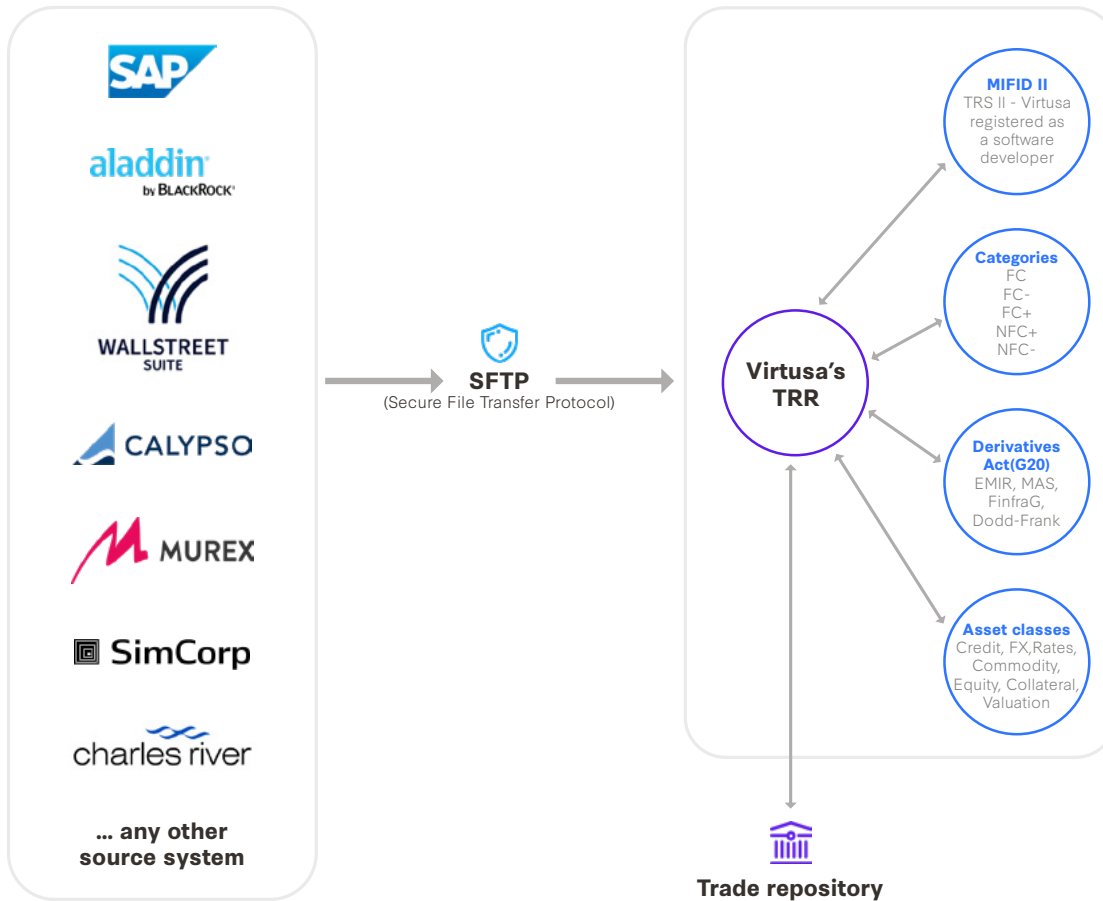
SAP

aladdin
by BLACKROCK

WALLSTREET
SUITE

CALYPSO

MUREX

SimCorp

charles river

... any other source system

SFTP
(Secure File Transfer Protocol)

Virtusa's TRR

MIFID II
TRS II - Virtusa registered as a software developer

Categories
FC
FC-
FC+
NFC+
NFC-

Derivatives Act(G20)
EMIR, MAS, FinfraG, Dodd-Frank

Asset classes
Credit, FX,Rates, Commodity, Equity, Collateral, Valuation

Trade repository